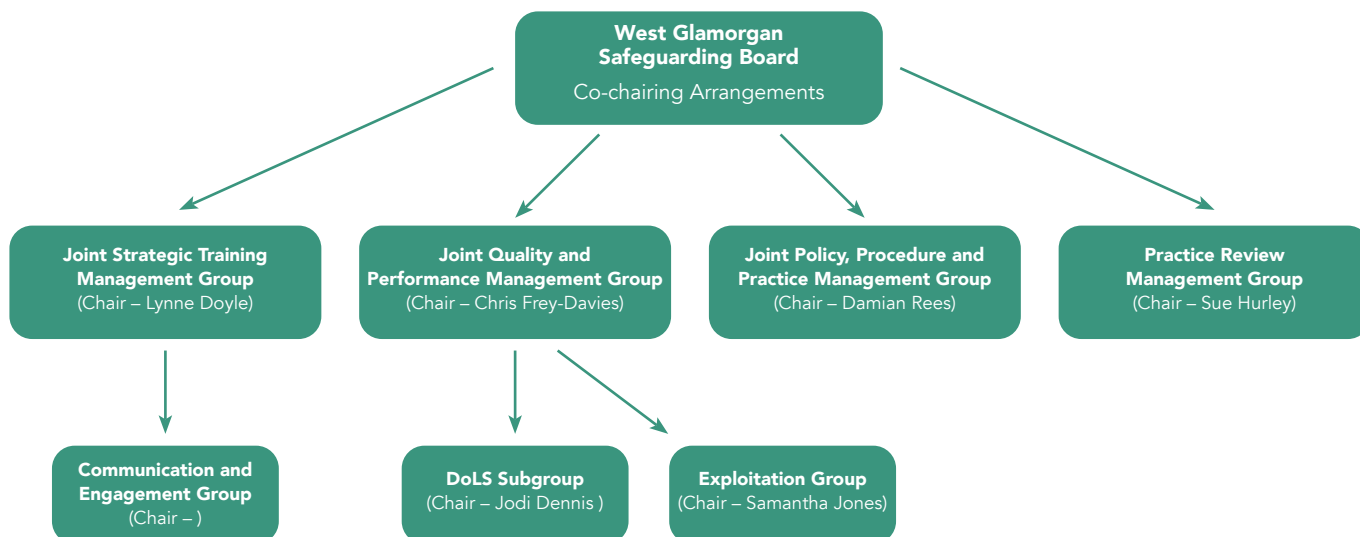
West Glamorgan Safeguarding Board
Co-chairing Arrangements

Joint Strategic Training Management Group
(Chair – Lynne Doyle)

Joint Quality and Performance Management Group
(Chair – Chris Frey-Davies)

Joint Policy, Procedure and Practice Management Group
(Chair – Damian Rees)

Practice Review Management Group
(Chair – Sue Hurley)

Communication and Engagement Group
(Chair – )

DoLS Subgroup
(Chair – Jodi Dennis )

Exploitation Group
(Chair – Samantha Jones)